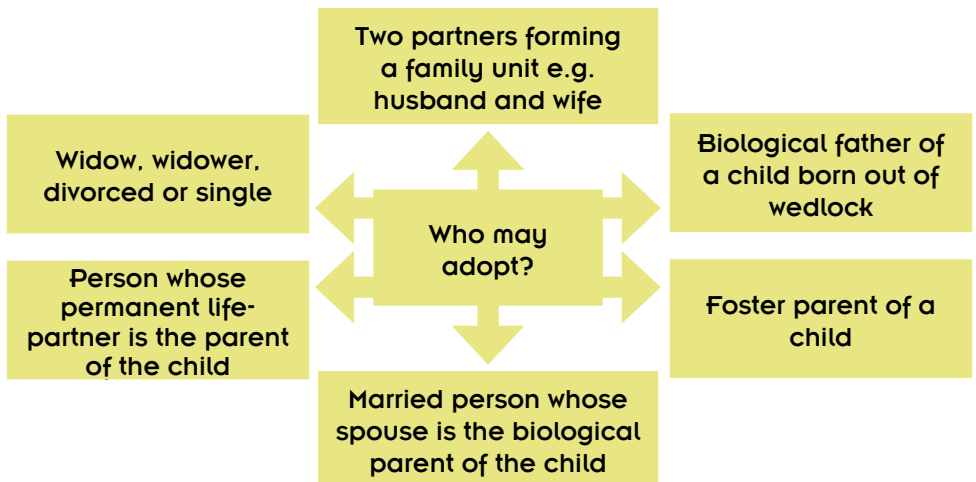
Two partners forming a family unit e.g. husband and wife

Widow, widower, divorced or single

Biological father of a child born out of wedlock

Who may adopt?

Person whose permanent life-partner is the parent of the child

Foster parent of a child

Married person whose spouse is the biological parent of the child